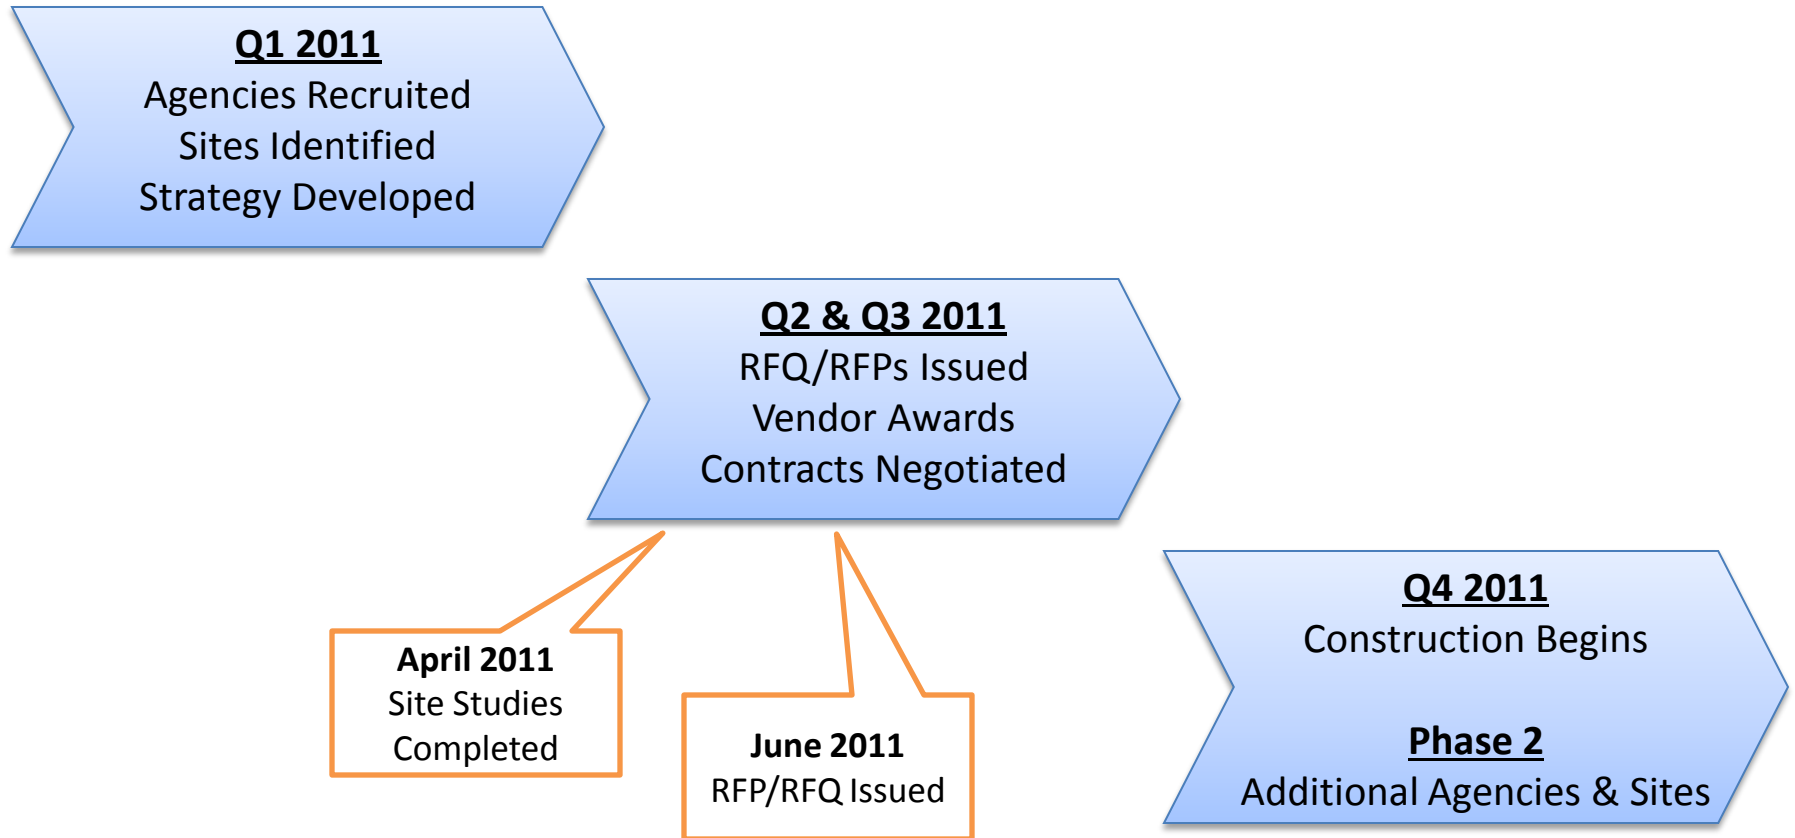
Q1 2011
Agencies Recruited
Sites Identified
Strategy Developed

Q2 & Q3 2011
RFQ/RFPs Issued
Vendor Awards
Contracts Negotiated

April 2011
Site Studies Completed

June 2011
RFP/RFQ Issued

Q4 2011
Construction Begins

Phase 2
Additional Agencies & Sites